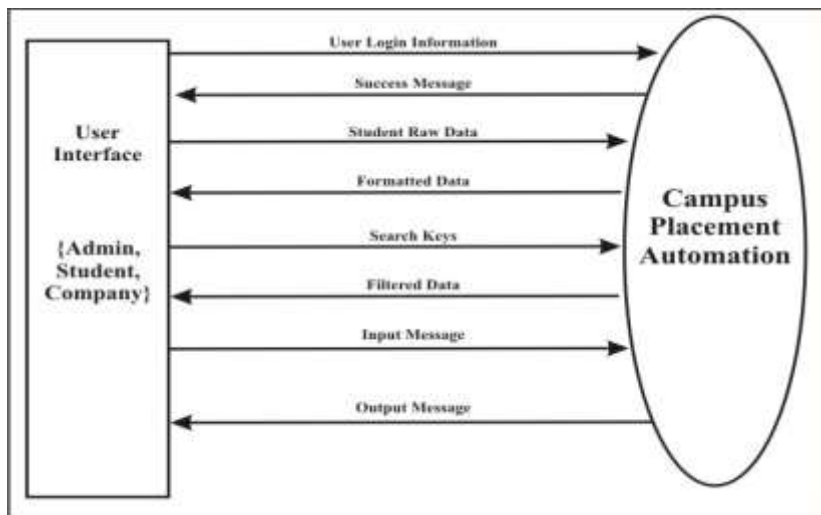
User Interface

{Admin, Student, Company}

User Login Information

Success Message

Student Raw Data

Formatted Data

Search Keys

Filtered Data

Input Message

Output Message

Campus Placement Automation